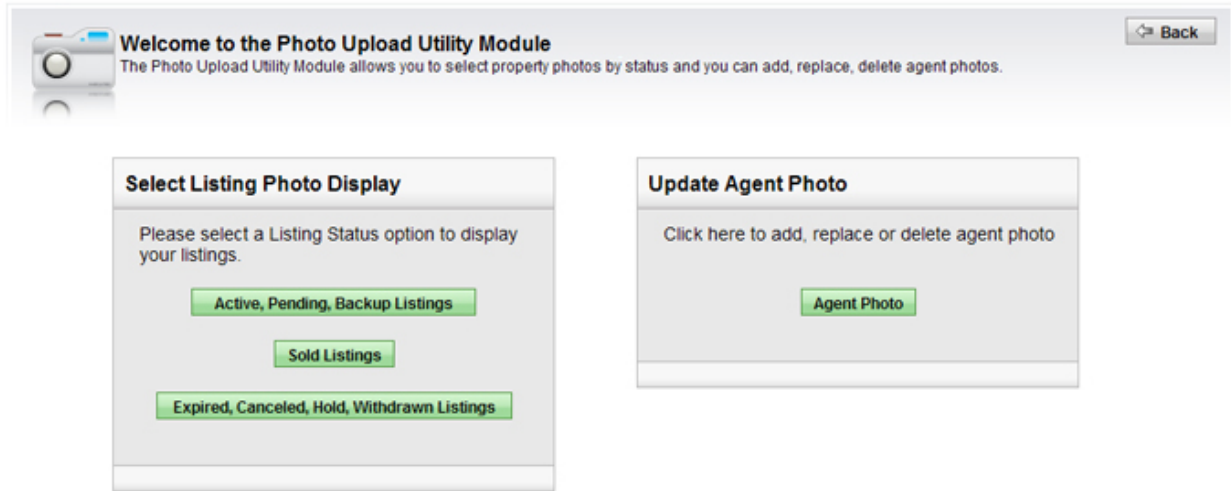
Back

Welcome to the Photo Upload Utility Module
The Photo Upload Utility Module allows you to select property photos by status and you can add, replace, delete agent photos.

Select Listing Photo Display

Please select a Listing Status option to display your listings.

Active, Pending, Backup Listings

Sold Listings

Expired, Canceled, Hold, Withdrawn Listings

Update Agent Photo

Click here to add, replace or delete agent photo

Agent Photo